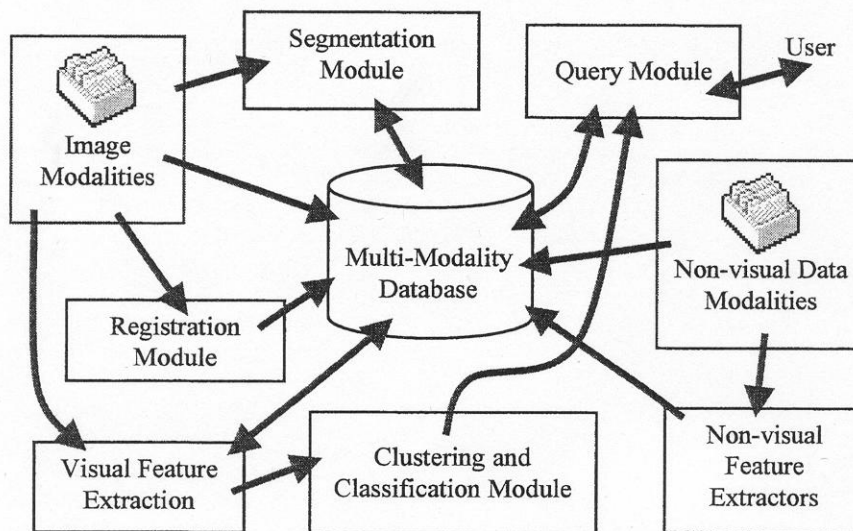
Image Modalities

Segmentation Module

Query Module

User

Multi-Modality Database

Non-visual Data Modalities

Registration Module

Visual Feature Extraction

Clustering and Classification Module

Non-visual Feature Extractors